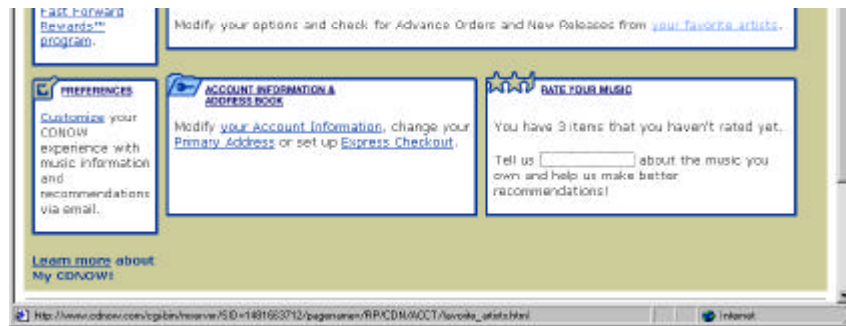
Fast Forward Rewards℠ program.

Modify your options and check for Advance Orders and New Releases from your favorite artists.

PREFERENCES

Customize your CDNOW experience with music information and recommendations via email.

ACCOUNT INFORMATION & ADDRESS BOOK

Modify your Account Information, change your Primary Address or set up Express Checkout.

RATE YOUR MUSIC

You have 3 items that you haven't rated yet.

Tell us about the music you own and help us make better recommendations!

Learn more about My CDNOW!

http://www.cdnow.com/cgi-bin/mserver/SID=1481663712/pagename=/RP/CDN/ACCT/favorite_artists.html

Internet